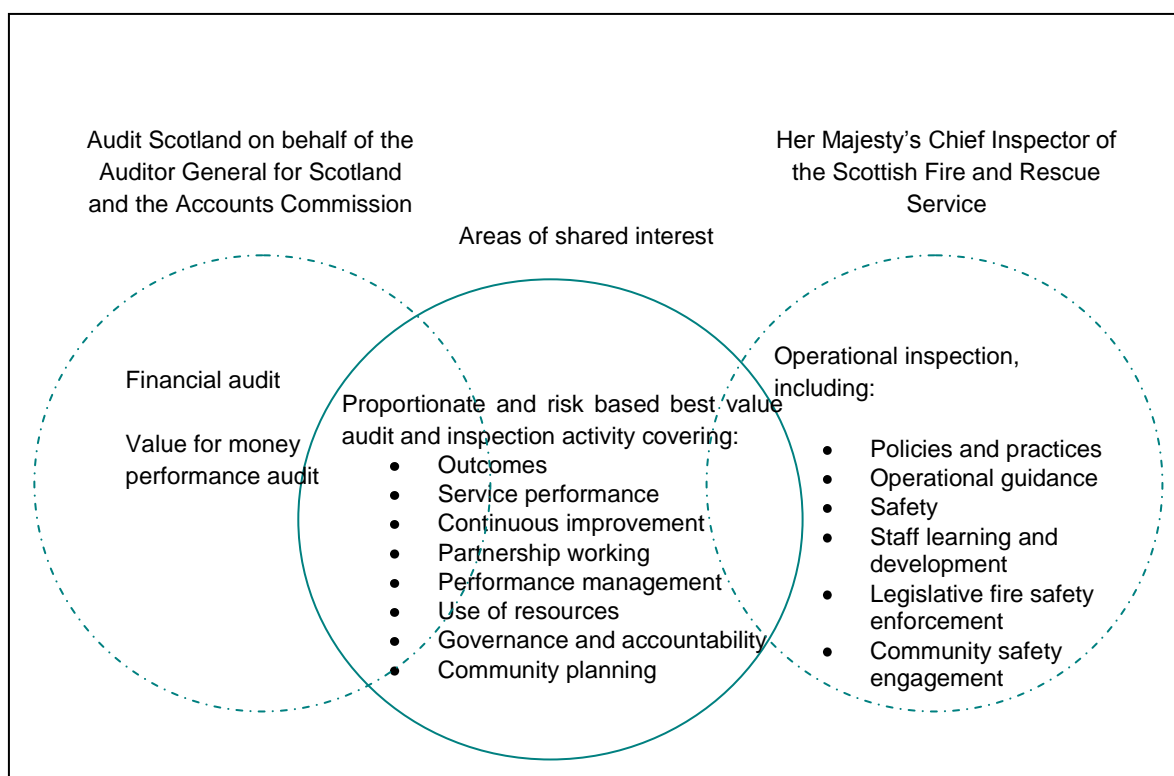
Audit Scotland on behalf of the Auditor General for Scotland and the Accounts Commission

Her Majesty's Chief Inspector of the Scottish Fire and Rescue Service

Areas of shared interest

Financial audit

Value for money performance audit

Proportionate and risk based best value audit and inspection activity covering:
- Outcomes
- Service performance
- Continuous improvement
- Partnership working
- Performance management
- Use of resources
- Governance and accountability
- Community planning

Operational inspection, including:
- Policies and practices
- Operational guidance
- Safety
- Staff learning and development
- Legislative fire safety enforcement
- Community safety engagement